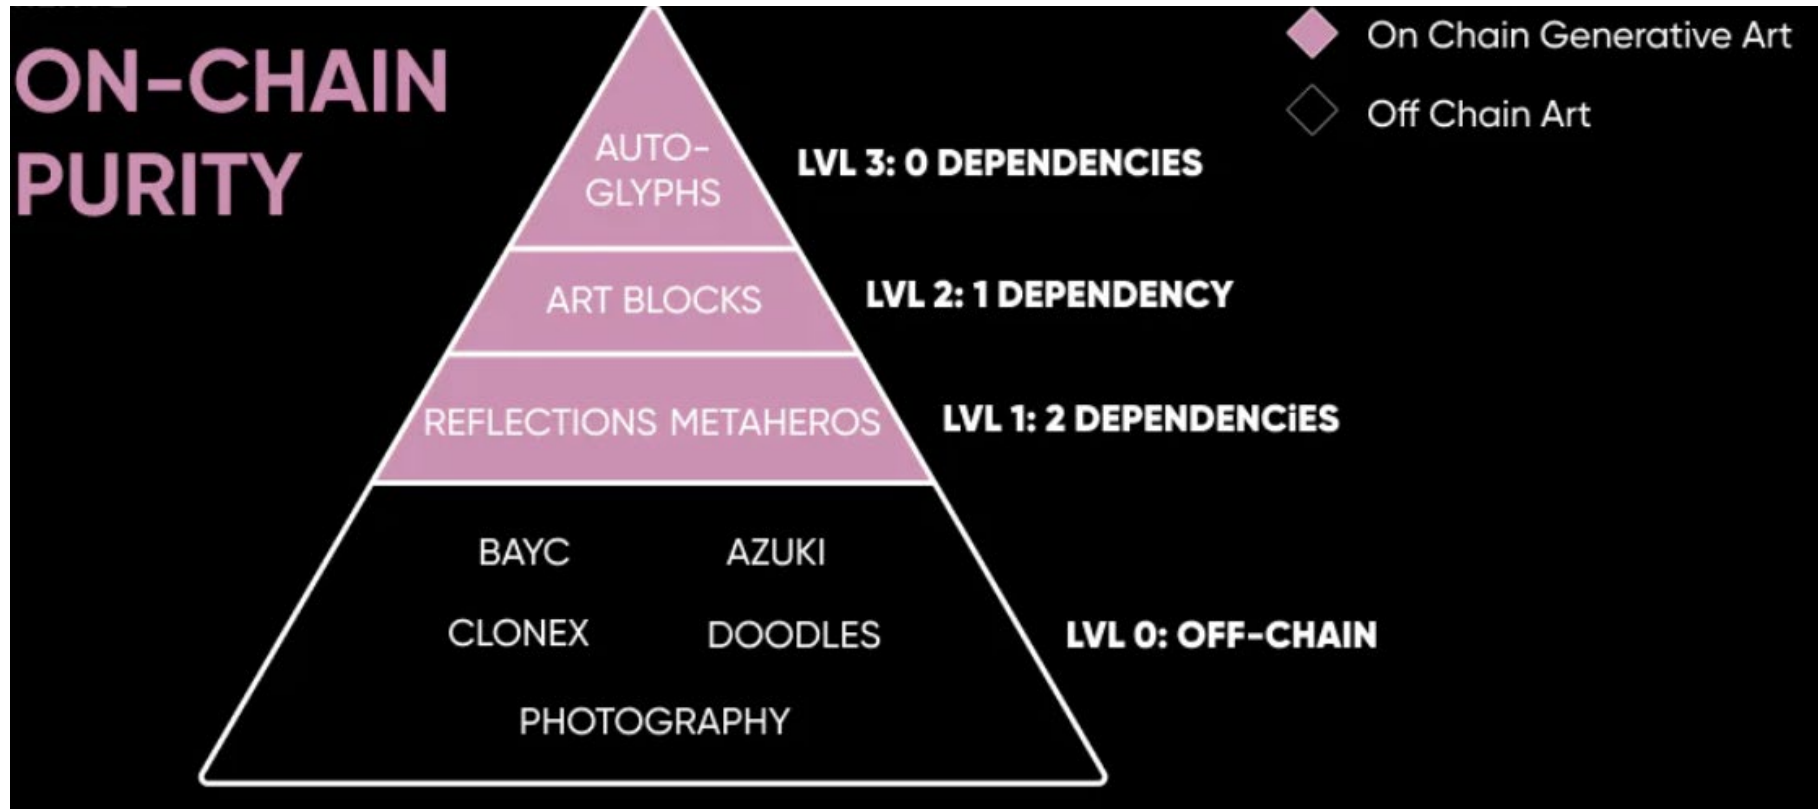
ON-CHAIN PURITY

On Chain Generative Art
Off Chain Art

AUTO-GLYPHS
LVL 3: 0 DEPENDENCIES

ART BLOCKS
LVL 2: 1 DEPENDENCY

REFLECTIONS METAHEROS
LVL 1: 2 DEPENDENCiES

BAYC AZUKI
CLONEX DOODLES
PHOTOGRAPHY
LVL 0: OFF-CHAIN